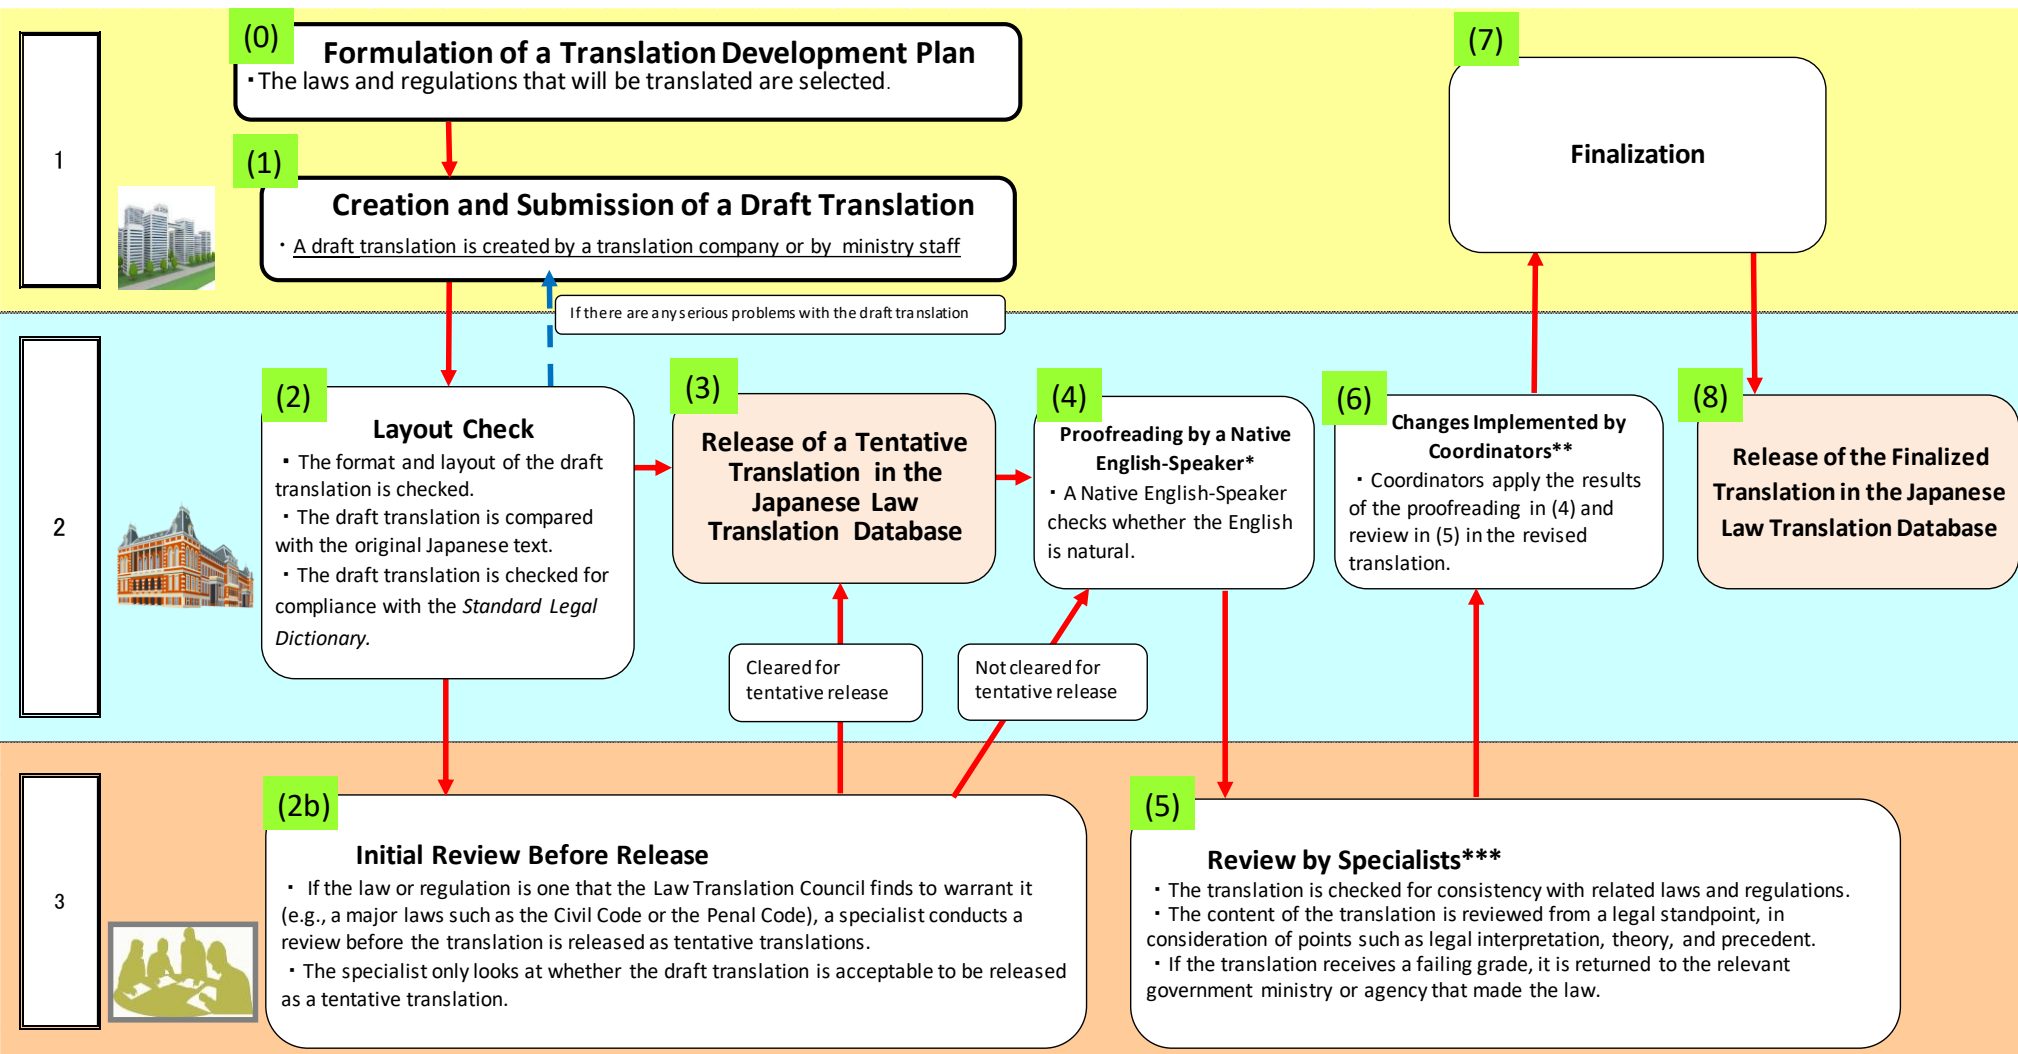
1

(0) Formulation of a Translation Development Plan
・The laws and regulations that will be translated are selected.

(1) Creation and Submission of a Draft Translation
・ A draft translation is created by a translation company or by ministry staff

If there are any serious problems with the draft translation

(7)

Finalization

2

(2) Layout Check
・The format and layout of the draft translation is checked.
・The draft translation is compared with the original Japanese text.
・The draft translation is checked for compliance with the *Standard Legal Dictionary*.

(3) Release of a Tentative Translation in the Japanese Law Translation Database

(4) Proofreading by a Native English-Speaker*
・A Native English-Speaker checks whether the English is natural.

(6) Changes Implemented by Coordinators**
・Coordinators apply the results of the proofreading in (4) and review in (5) in the revised translation.

(8) Release of the Finalized Translation in the Japanese Law Translation Database

Cleared for tentative release

Not cleared for tentative release

3

(2b) Initial Review Before Release
・ If the law or regulation is one that the Law Translation Council finds to warrant it (e.g., a major laws such as the Civil Code or the Penal Code), a specialist conducts a review before the translation is released as tentative translations.
・The specialist only looks at whether the draft translation is acceptable to be released as a tentative translation.

(5) Review by Specialists***
・The translation is checked for consistency with related laws and regulations.
・The content of the translation is reviewed from a legal standpoint, in consideration of points such as legal interpretation, theory, and precedent.
・If the translation receives a failing grade, it is returned to the relevant government ministry or agency that made the law.